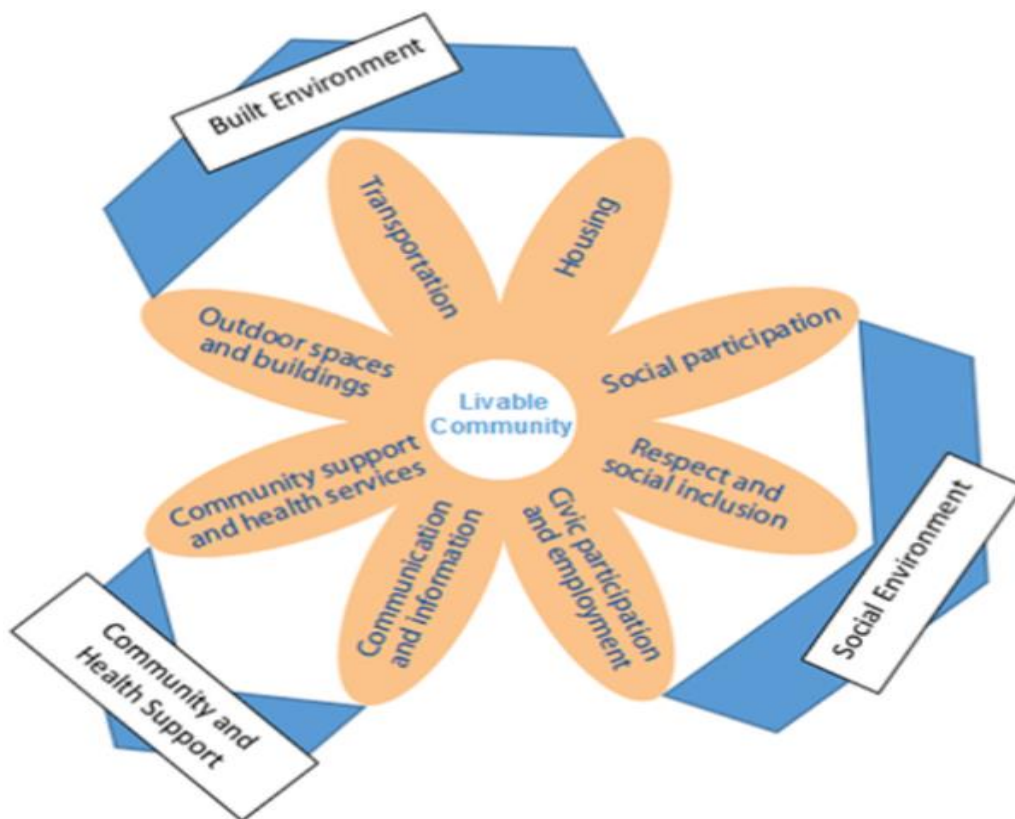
Built Environment

Transportation

Housing

Outdoor spaces and buildings

Livable Community

Social participation

Respect and social inclusion

Community support and health services

Communication and information

Civic participation and employment

Social Environment

Community and Health Support